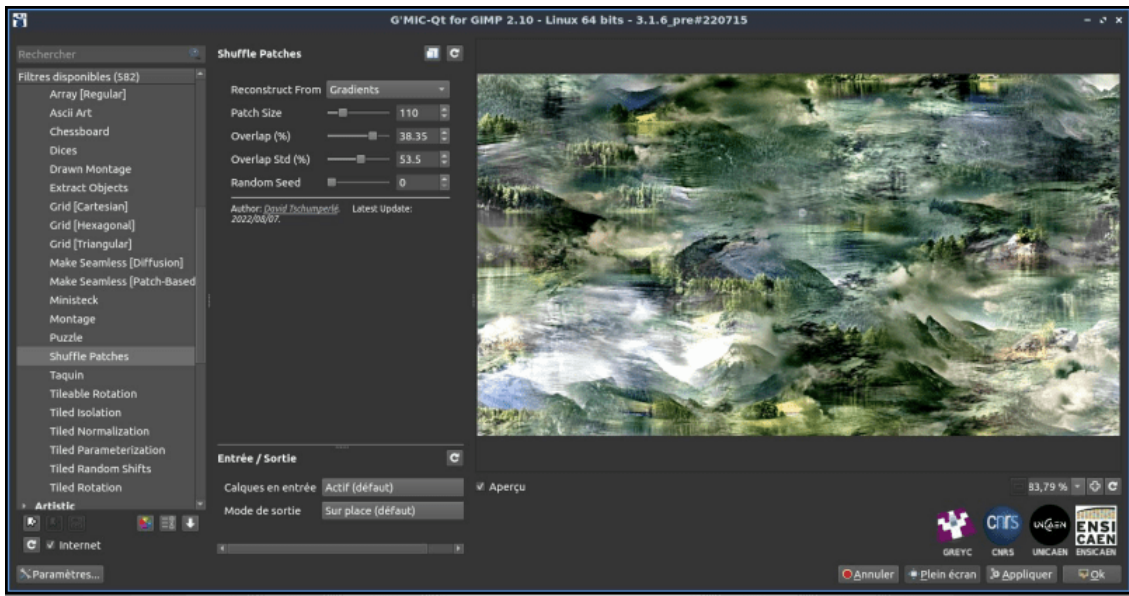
G'MIC-Qt for GIMP 2.10 - Linux 64 bits - 3.1.6_pre#220715

Rechercher

Filtres disponibles (582)
Array [Regular]
Ascii Art
Chessboard
Dices
Drawn Montage
Extract Objects
Grid [Cartesian]
Grid [Hexagonal]
Grid [Triangular]
Make Seamless [Diffusion]
Make Seamless [Patch-Based
Ministeck
Montage
Puzzle
Shuffle Patches
Taquin
Tileable Rotation
Tiled Isolation
Tiled Normalization
Tiled Parameterization
Tiled Random Shifts
Tiled Rotation
Artistic

Internet

Paramètres...

Shuffle Patches

Reconstruct From Gradients
Patch Size 110
Overlap (%) 38.35
Overlap Std (%) 53.5
Random Seed 0

Author: David Tschumperlé. Latest Update: 2022/08/07.

Entrée / Sortie

Calques en entrée Actif (défaut)
Mode de sortie Sur place (défaut)

Aperçu

83,79 %

GREYC CNRS UNICAEN ENSICAEN

Annuler Plein écran Appliquer Ok